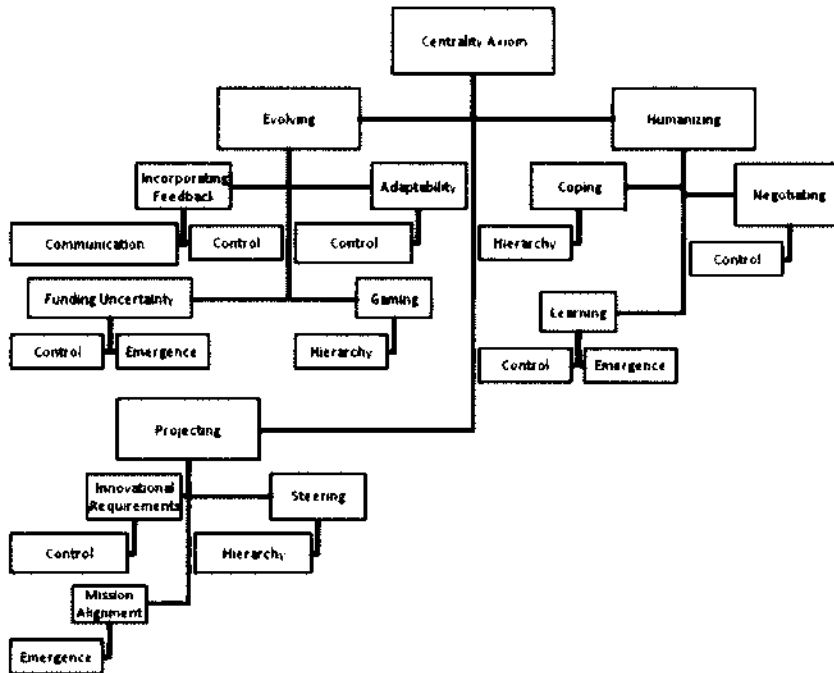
Centrality Axiom

Evolving

Humanizing

Incorporating Feedback

Adaptability

Coping

Negotiating

Communication

Control

Control

Hierarchy

Control

Funding Uncertainty

Gaming

Learning

Control

Emergence

Hierarchy

Control

Emergence

Projecting

Innovational Requirements

Steering

Control

Hierarchy

Mission Alignment

Emergence